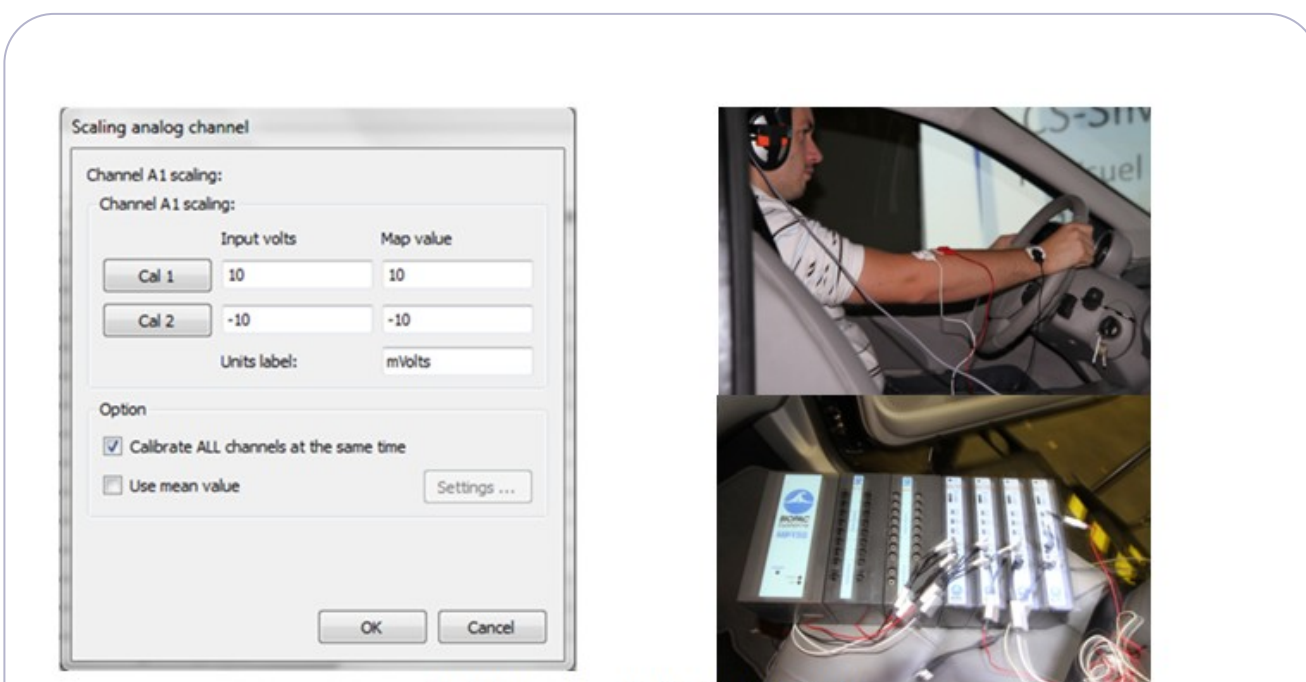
Scaling analog channel

Channel A1 scaling:

Channel A1 scaling:

| | Input volts | Map value |
|---|---|---|
| Cal 1 | 10 | 10 |
| Cal 2 | -10 | -10 |
| | Units label: | mVolts |

Option

Calibrate ALL channels at the same time

Use mean value

Settings ...

OK

Cancel

CS-Sim

uel

BIOPAC

MP150